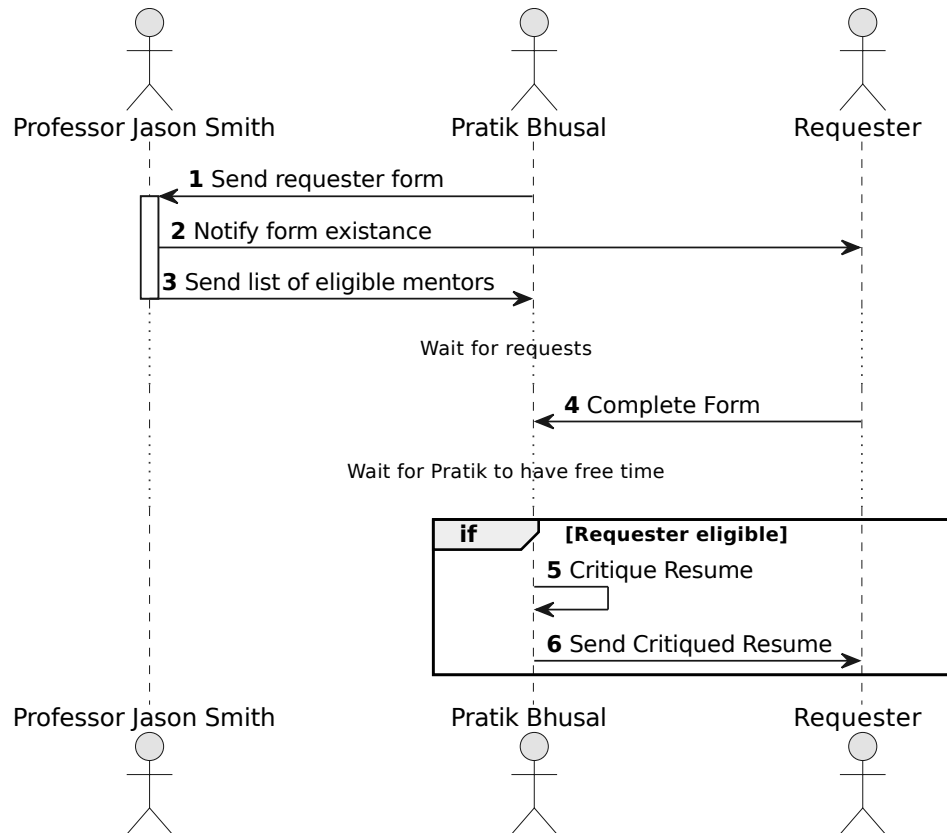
Professor Jason Smith

Pratik Bhusal

Requester

**1** Send requester form

**2** Notify form existance

**3** Send list of eligible mentors

Wait for requests

**4** Complete Form

Wait for Pratik to have free time

**if** **[Requester eligible]**

**5** Critique Resume

**6** Send Critiqued Resume

Professor Jason Smith

Pratik Bhusal

Requester